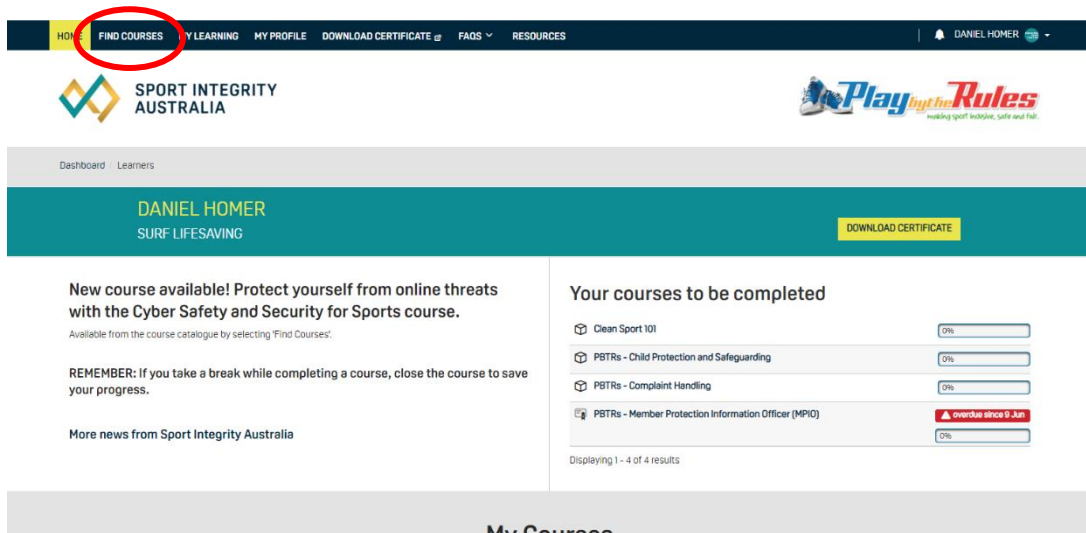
HOME FIND COURSES MY LEARNING MY PROFILE DOWNLOAD CERTIFICATE FAQS RESOURCES DANIEL HOMER

SPORT INTEGRITY AUSTRALIA

Play by the Rules
making sport inclusive, safe and fair.

Dashboard / Learners

DANIEL HOMER
SURF LIFESAVING

DOWNLOAD CERTIFICATE

New course available! Protect yourself from online threats with the Cyber Safety and Security for Sports course.

Available from the course catalogue by selecting 'Find Courses'.

REMEMBER: If you take a break while completing a course, close the course to save your progress.

More news from Sport Integrity Australia

Your courses to be completed

Clean Sport 101 0%

PBTRs - Child Protection and Safeguarding 0%

PBTRs - Complaint Handling 0%

PBTRs - Member Protection Information Officer (MPIO) overdue since 9 Jun 0%

Displaying 1 - 4 of 4 results

My Courses